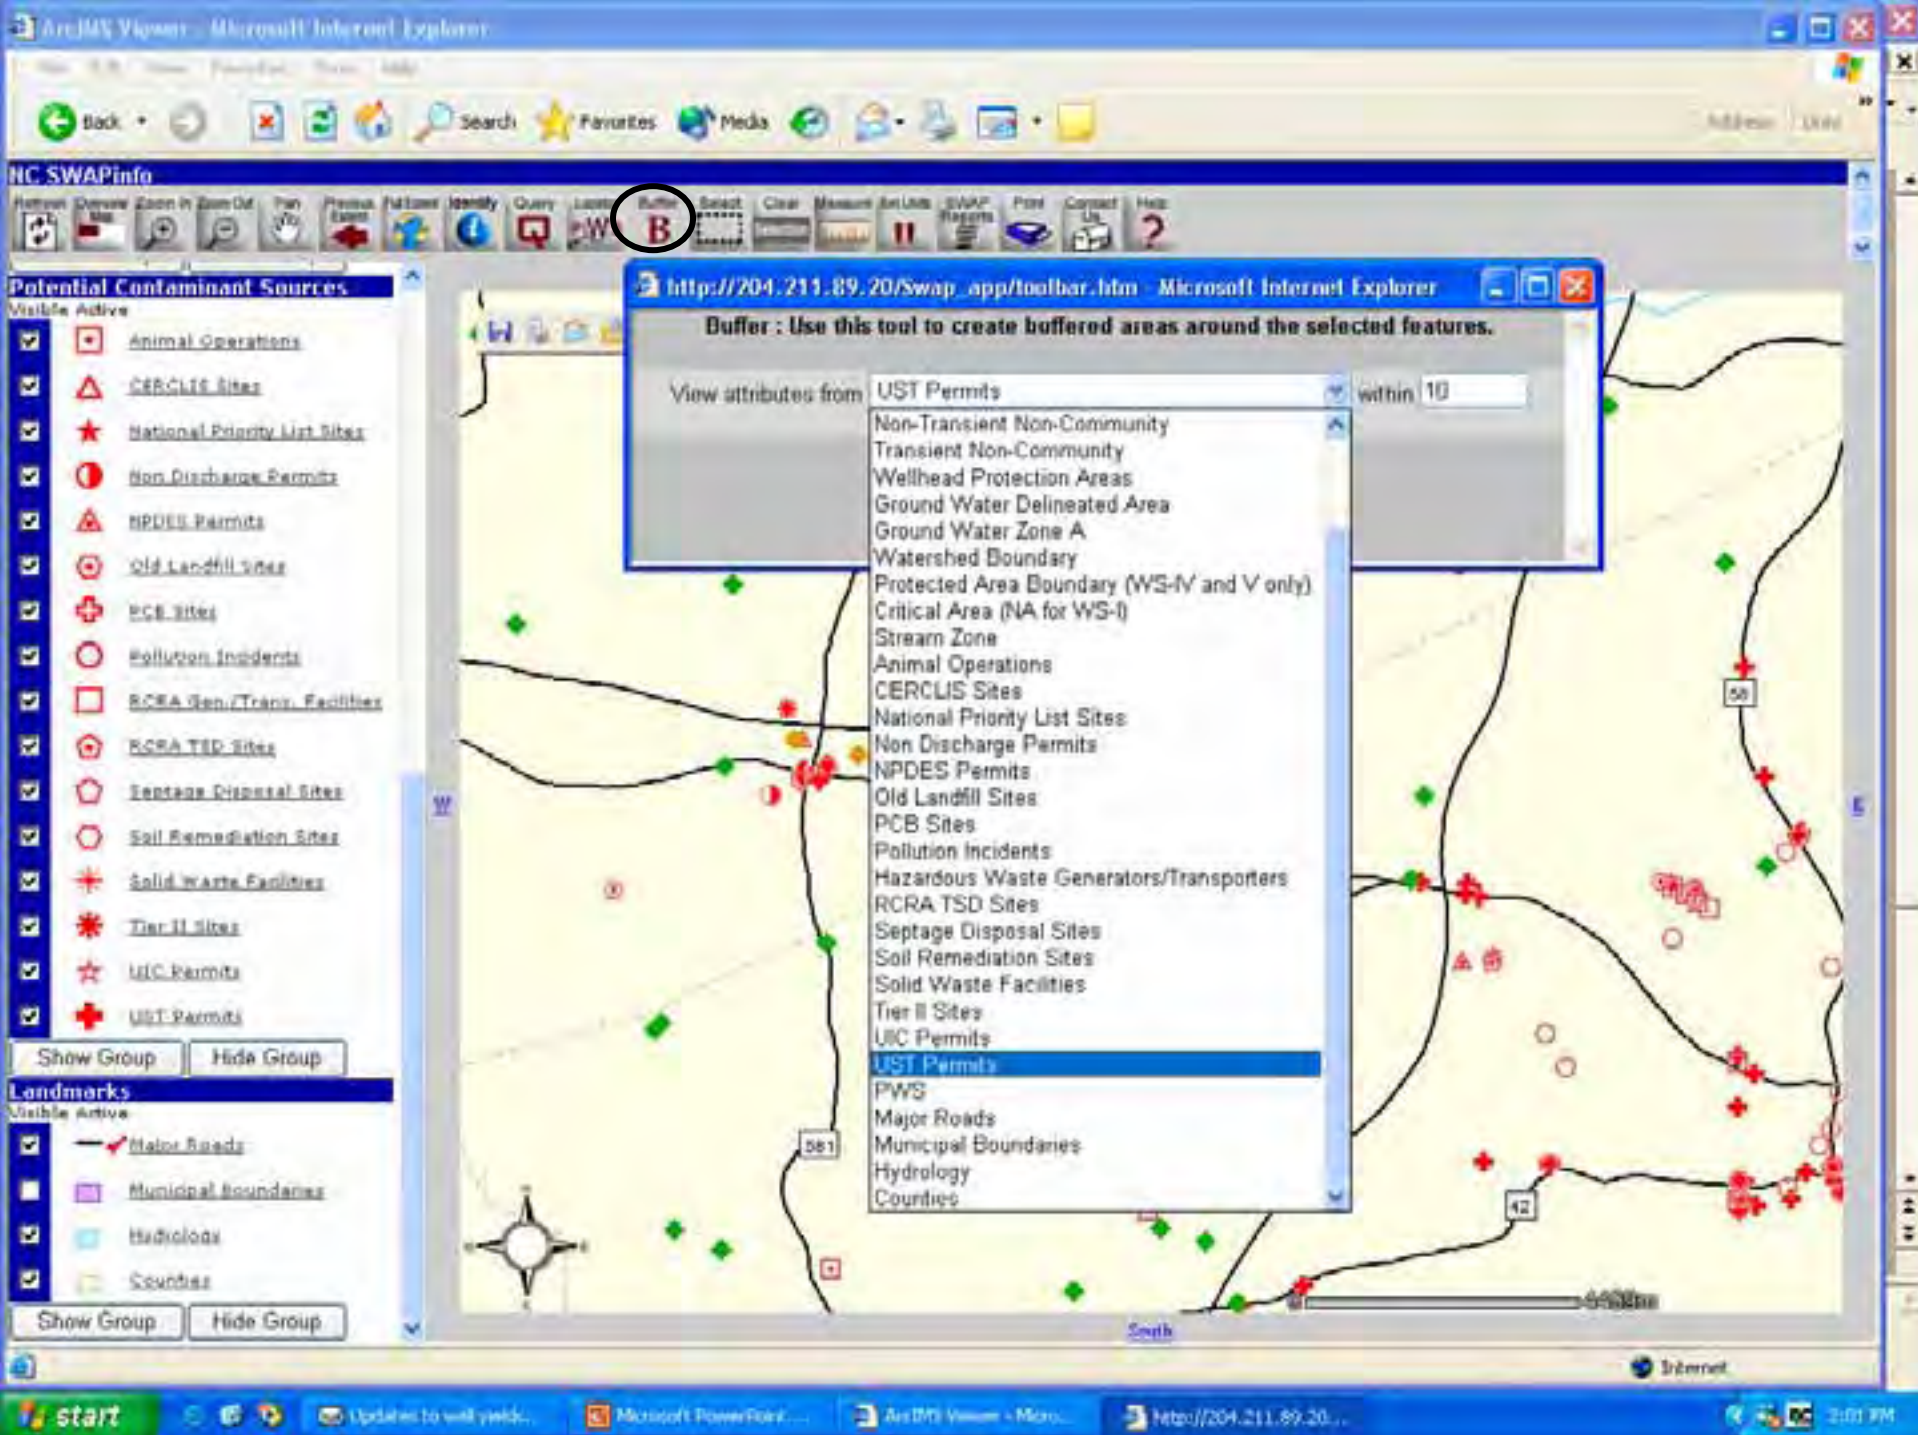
ArcIMS Viewer - Microsoft Internet Explorer

Back Search Favorites Media

Address Links

NC SWAPInfo

Refresh Overview Map Zoom In Zoom Out Pan Previous Extent Full Extent Identify Query Legend Buffer Select Clear Measure Set Units SWAP Reports Print Contact Us Help

Potential Contaminant Sources
Visible Active

Animal Operations
CERCLIS Sites
National Priority List Sites
Non Discharge Permits
NPDES Permits
Old Landfill Sites
PCB Sites
Pollution Incidents
RCRA Gen./Trans. Facilities
RCRA TSD Sites
Septage Disposal Sites
Soil Remediation Sites
Solid Waste Facilities
Tier II Sites
UIC Permits
UST Permits

Show Group Hide Group

Landmarks
Visible Active

Major Roads
Municipal Boundaries
Hydrology
Counties

Show Group Hide Group

http://204.211.89.20/Swap_app/toolbar.htm - Microsoft Internet Explorer

Buffer : Use this tool to create buffered areas around the selected features.

View attributes from UST Permits within 10

Non-Transient Non-Community
Transient Non-Community
Wellhead Protection Areas
Ground Water Delineated Area
Ground Water Zone A
Watershed Boundary
Protected Area Boundary (WS-IV and V only)
Critical Area (NA for WS-I)
Stream Zone
Animal Operations
CERCLIS Sites
National Priority List Sites
Non Discharge Permits
NPDES Permits
Old Landfill Sites
PCB Sites
Pollution Incidents
Hazardous Waste Generators/Transporters
RCRA TSD Sites
Septage Disposal Sites
Soil Remediation Sites
Solid Waste Facilities
Tier II Sites
UIC Permits
UST Permits
PWS
Major Roads
Municipal Boundaries
Hydrology
Counties

W
E
South
58
581
42

Internet

start Updates to well yields... Microsoft PowerPoint... ArcIMS Viewer - Micro... http://204.211.89.20... 2:01 PM